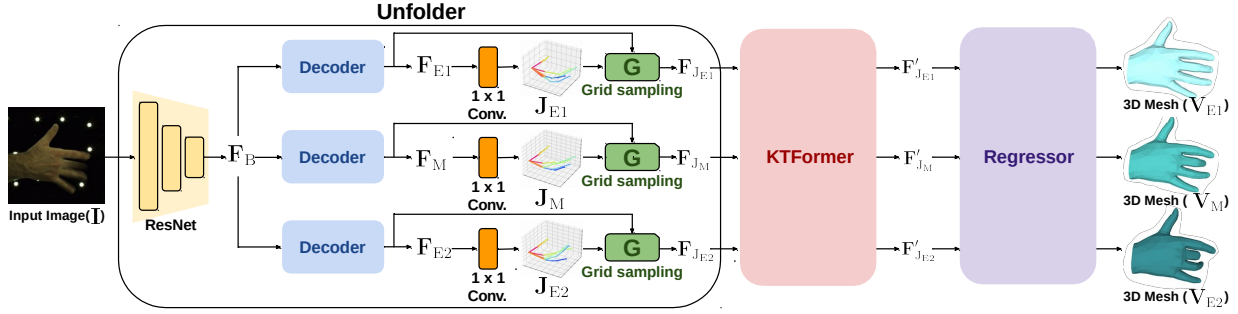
Unfolder

Input Image($\mathbf{I}$)

ResNet

$\mathbf{F}_{\mathrm{B}}$

Decoder

$\mathbf{F}_{\mathrm{E1}}$

1 x 1 Conv.

$\mathbf{J}_{\mathrm{E1}}$

G

Grid sampling

$\mathbf{F}_{\mathbf{J}_{\mathrm{E1}}}$

Decoder

$\mathbf{F}_{\mathrm{M}}$

1 x 1 Conv.

$\mathbf{J}_{\mathrm{M}}$

G

Grid sampling

$\mathbf{F}_{\mathbf{J}_{\mathrm{M}}}$

Decoder

$\mathbf{F}_{\mathrm{E2}}$

1 x 1 Conv.

$\mathbf{J}_{\mathrm{E2}}$

G

Grid sampling

$\mathbf{F}_{\mathbf{J}_{\mathrm{E2}}}$

KTFormer

$\mathbf{F}'_{\mathbf{J}_{\mathrm{E1}}}$

$\mathbf{F}'_{\mathbf{J}_{\mathrm{M}}}$

$\mathbf{F}'_{\mathbf{J}_{\mathrm{E2}}}$

Regressor

3D Mesh ($\mathbf{V}_{\mathrm{E1}}$)

3D Mesh ( $\mathbf{V}_{\mathrm{M}}$)

3D Mesh ($\mathbf{V}_{\mathrm{E2}}$)